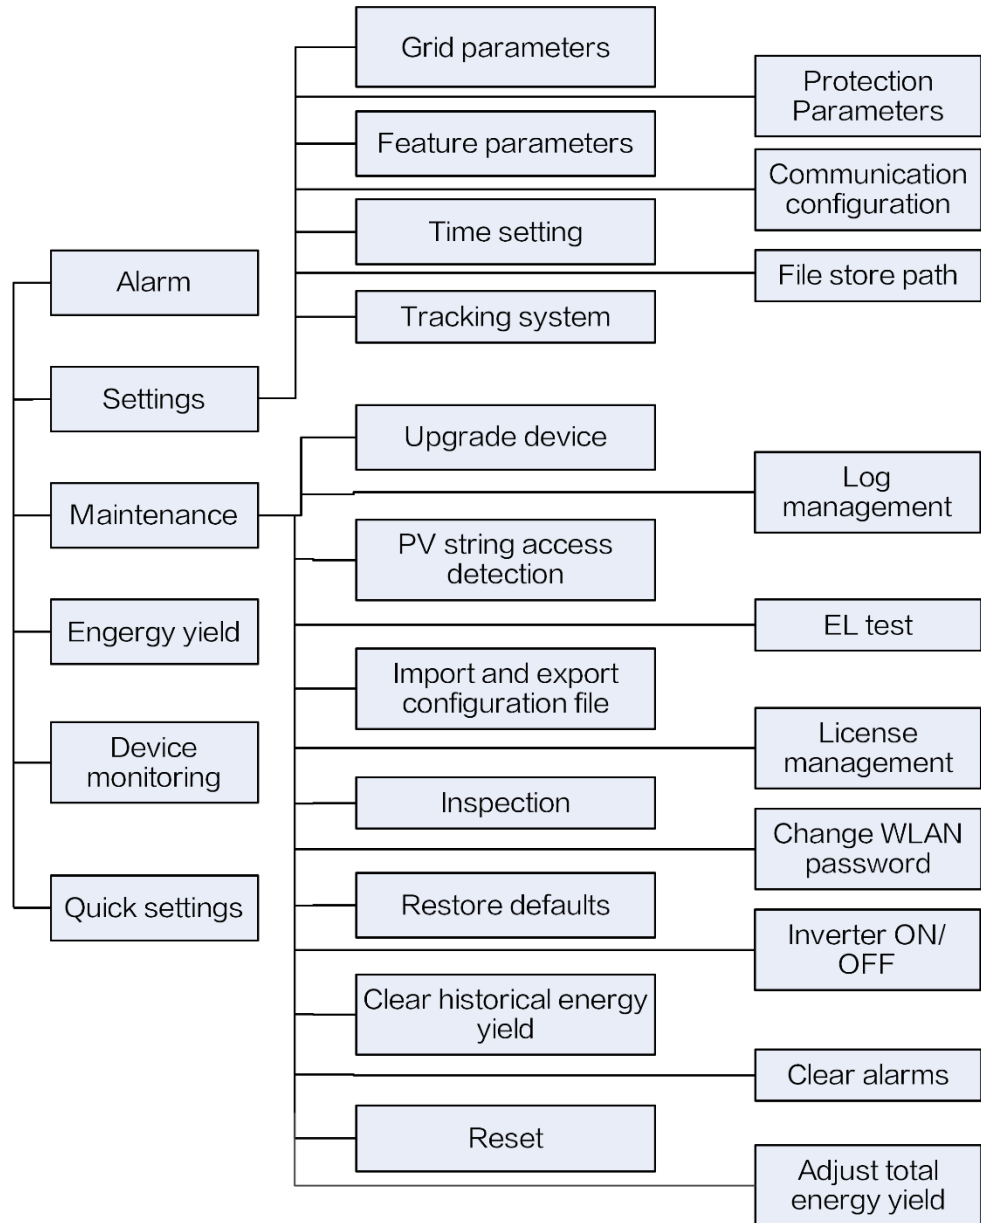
Alarm

Settings

Maintenance

Engergy yield

Device monitoring

Quick settings

Grid parameters

Protection Parameters

Feature parameters

Communication configuration

Time setting

File store path

Tracking system

Upgrade device

Log management

PV string access detection

EL test

Import and export configuration file

License management

Inspection

Change WLAN password

Restore defaults

Inverter ON/ OFF

Clear historical energy yield

Clear alarms

Reset

Adjust total energy yield